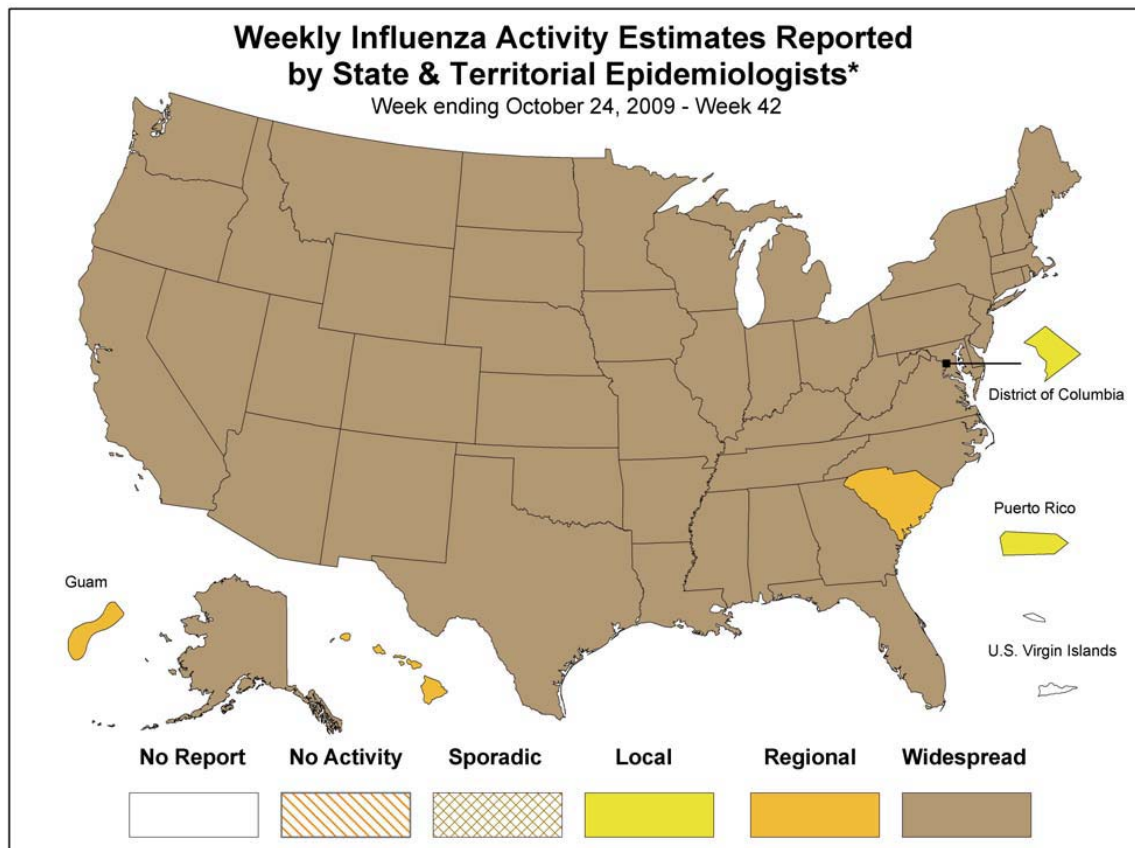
Weekly Influenza Activity Estimates Reported by State & Territorial Epidemiologists*

Week ending October 24, 2009 - Week 42

District of Columbia

Puerto Rico

Guam

U.S. Virgin Islands

No Report

No Activity

Sporadic

Local

Regional

Widespread